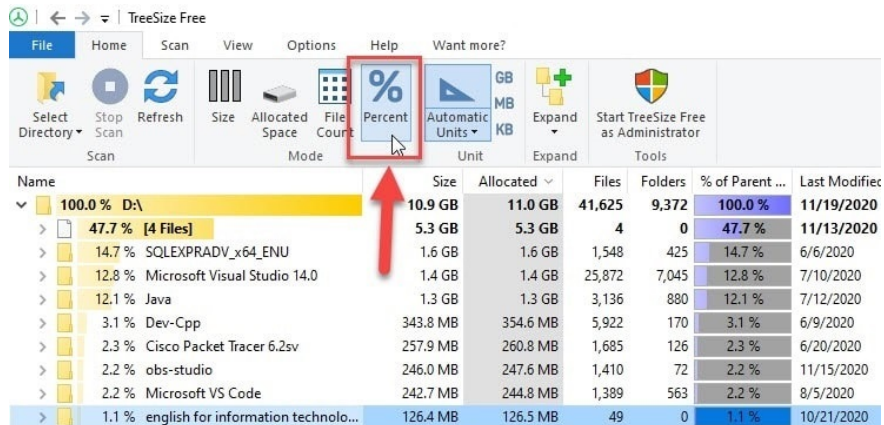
TreeSize Free

File | Home | Scan | View | Options | Help | Want more?

Select Directory | Stop Scan | Refresh | Scan

Size | Allocated Space | File Count | Mode

Percent | Automatic Units | GB | MB | KB | Unit

Expand | Expand

Start TreeSize Free as Administrator | Tools

| Name | Size | Allocated | Files | Folders | % of Parent ... | Last Modified |
|---|---|---|---|---|---|---|
| 100.0 % D:\ | 10.9 GB | 11.0 GB | 41,625 | 9,372 | 100.0 % | 11/19/2020 |
| 47.7 % [4 Files] | 5.3 GB | 5.3 GB | 4 | 0 | 47.7 % | 11/13/2020 |
| 14.7 % SQLEXPRADV_x64_ENU | 1.6 GB | 1.6 GB | 1,548 | 425 | 14.7 % | 6/6/2020 |
| 12.8 % Microsoft Visual Studio 14.0 | 1.4 GB | 1.4 GB | 25,872 | 7,045 | 12.8 % | 7/10/2020 |
| 12.1 % Java | 1.3 GB | 1.3 GB | 3,136 | 880 | 12.1 % | 7/12/2020 |
| 3.1 % Dev-Cpp | 343.8 MB | 354.6 MB | 5,922 | 170 | 3.1 % | 6/9/2020 |
| 2.3 % Cisco Packet Tracer 6.2sv | 257.9 MB | 260.8 MB | 1,685 | 126 | 2.3 % | 6/20/2020 |
| 2.2 % obs-studio | 246.0 MB | 247.6 MB | 1,410 | 72 | 2.2 % | 11/15/2020 |
| 2.2 % Microsoft VS Code | 242.7 MB | 244.8 MB | 1,389 | 563 | 2.2 % | 8/5/2020 |
| 1.1 % english for information technolo... | 126.4 MB | 126.5 MB | 49 | 0 | 1.1 % | 10/21/2020 |